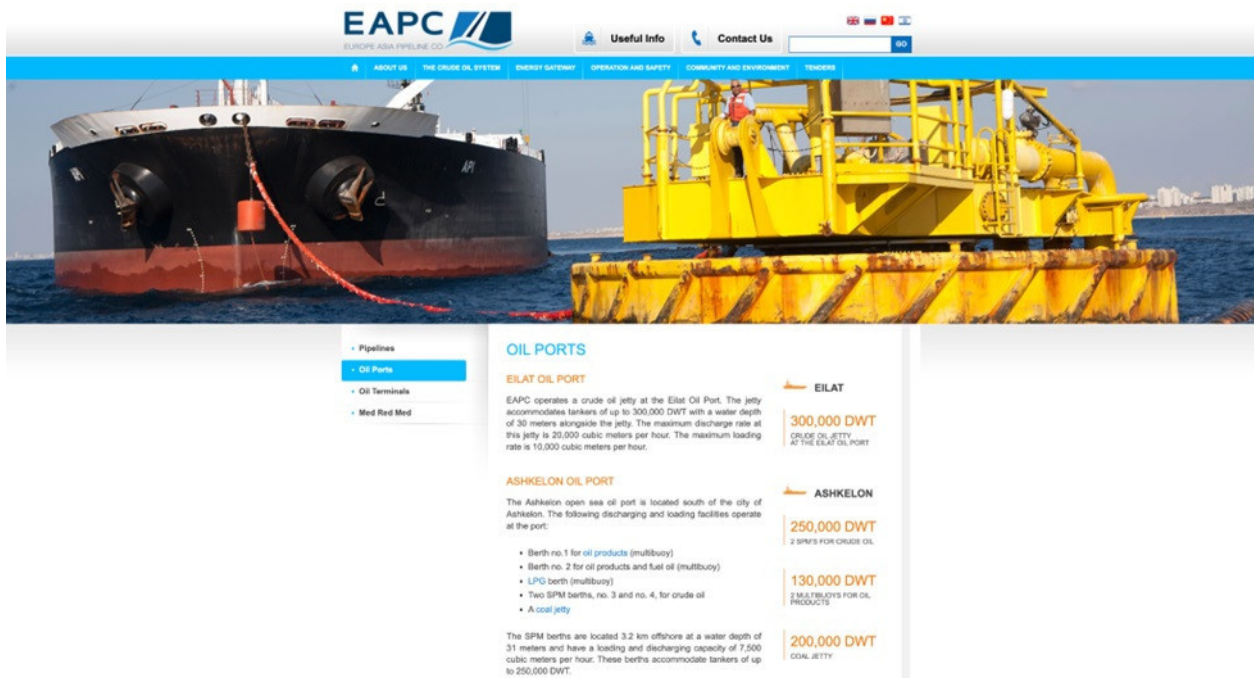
EAPC
EUROPE ASIA PIPELINE CO.

Useful Info

Contact Us

GO

ABOUT US THE CRUDE OIL SYSTEM ENERGY GATEWAY OPERATION AND SAFETY COMMUNITY AND ENVIRONMENT TENDERS

API

• Pipelines
• Oil Ports
• Oil Terminals
• Med Red Med

OIL PORTS

EILAT OIL PORT

EAPC operates a crude oil jetty at the Eilat Oil Port. The jetty accommodates tankers of up to 300,000 DWT with a water depth of 30 meters alongside the jetty. The maximum discharge rate at this jetty is 20,000 cubic meters per hour. The maximum loading rate is 10,000 cubic meters per hour.

EILAT

300,000 DWT
CRUDE OIL JETTY AT THE EILAT OIL PORT

ASHKELON OIL PORT

The Ashkelon open sea oil port is located south of the city of Ashkelon. The following discharging and loading facilities operate at the port:

• Berth no.1 for oil products (multibuoy)
• Berth no. 2 for oil products and fuel oil (multibuoy)
• LPG berth (multibuoy)
• Two SPM berths, no. 3 and no. 4, for crude oil
• A coal jetty

The SPM berths are located 3.2 km offshore at a water depth of 31 meters and have a loading and discharging capacity of 7,500 cubic meters per hour. These berths accommodate tankers of up to 250,000 DWT.

ASHKELON

250,000 DWT
2 SPM'S FOR CRUDE OIL

130,000 DWT
2 MULTIBUOYS FOR OIL PRODUCTS

200,000 DWT
COAL JETTY